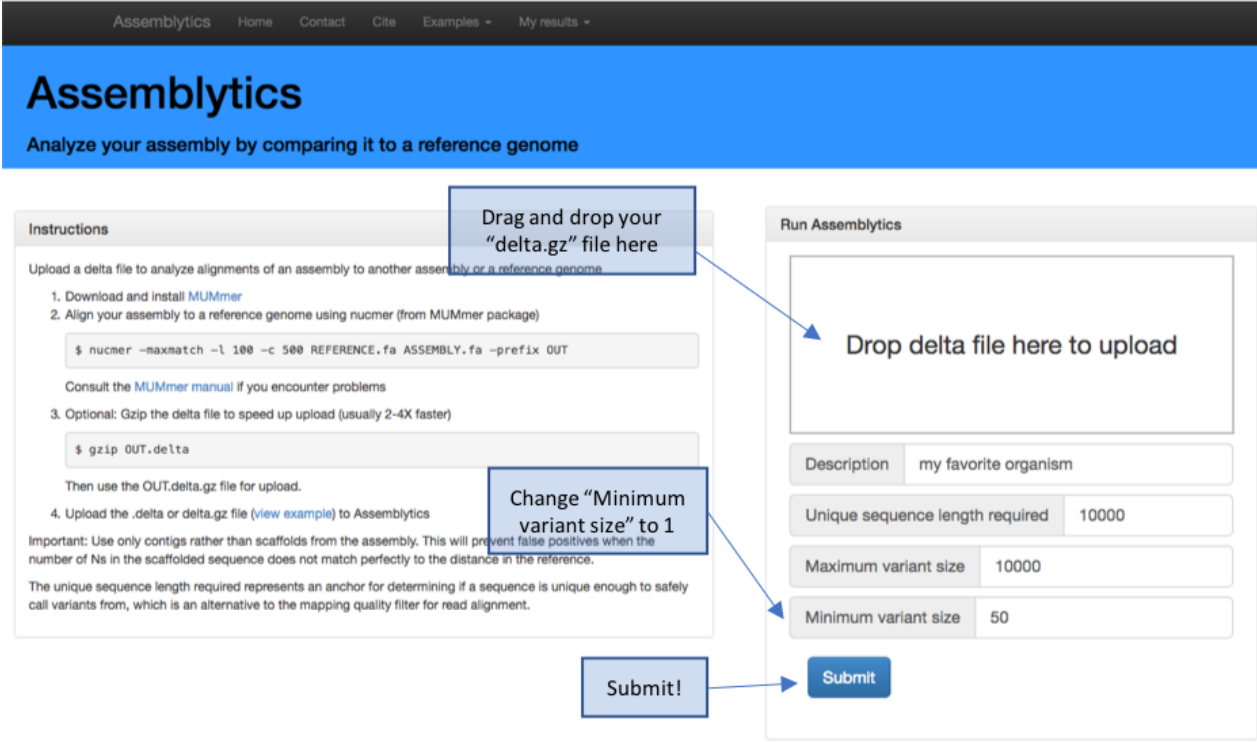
Assemblytics Home Contact Cite Examples ▾ My results ▾

Assemblytics

Analyze your assembly by comparing it to a reference genome

Instructions

Drag and drop your "delta.gz" file here

Upload a delta file to analyze alignments of an assembly to another assembly or a reference genome

1. Download and install MUMmer
2. Align your assembly to a reference genome using nucmer (from MUMmer package)

$ nucmer -maxmatch -l 100 -c 500 REFERENCE.fa ASSEMBLY.fa -prefix OUT

Consult the MUMmer manual if you encounter problems

3. Optional: Gzip the delta file to speed up upload (usually 2-4X faster)

$ gzip OUT.delta

Then use the OUT.delta.gz file for upload.

4. Upload the .delta or delta.gz file (view example) to Assemblytics

Change "Minimum variant size" to 1

Important: Use only contigs rather than scaffolds from the assembly. This will prevent false positives when the number of Ns in the scaffolded sequence does not match perfectly to the distance in the reference.

The unique sequence length required represents an anchor for determining if a sequence is unique enough to safely call variants from, which is an alternative to the mapping quality filter for read alignment.

Run Assemblytics

Drop delta file here to upload

Description | my favorite organism

Unique sequence length required | 10000

Maximum variant size | 10000

Minimum variant size | 50

Submit!

Submit